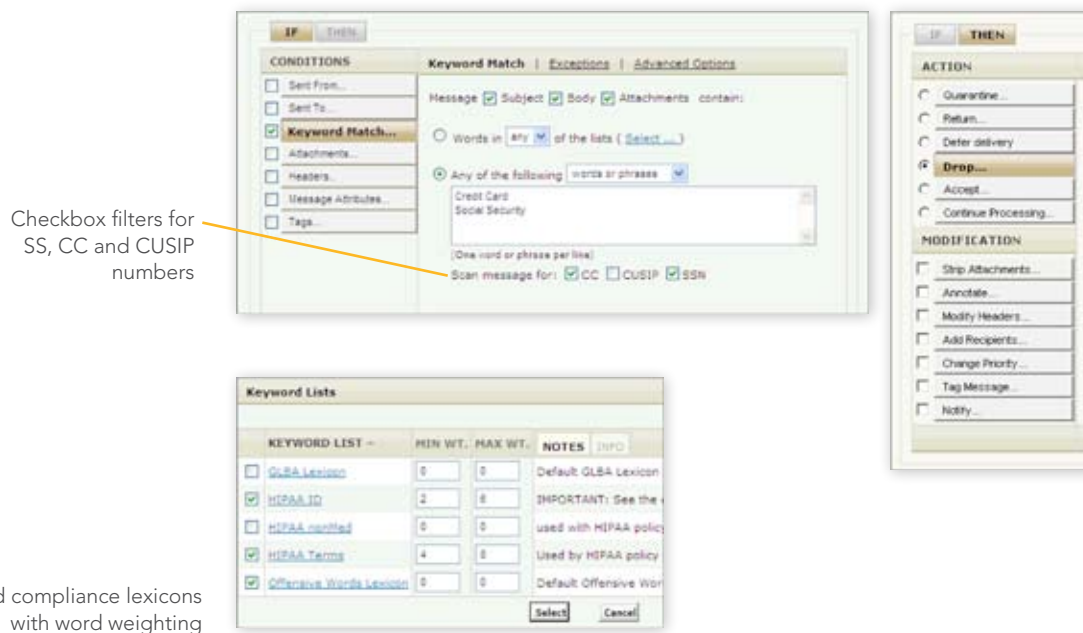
IF THEN

CONDITIONS

Sent From...

Sent To...

Keyword Match...

Attachments...

Headers...

Message Attributes...

Tags...

Keyword Match | Exceptions | Advanced Options

Message Subject Body Attachments contain:

Words in any of the lists ( Select ... )

Any of the following words or phrases

Credit Card
Social Security

(One word or phrase per line)

Scan message for: CC CUSIP SSN

Checkbox filters for SS, CC and CUSIP numbers

IF THEN

ACTION

Quarantine...

Return...

Defer delivery

Drop...

Accept...

Continue Processing...

MODIFICATION

Strip Attachments...

Annotate...

Modify Headers...

Add Recipients...

Change Priority...

Tag Message...

Notify...

Keyword Lists

| | KEYWORD LIST – | MIN WT. | MAX WT. | NOTES INFO |
|---|---|---|---|---|
| ☐ | GLBA Lexicon | 0 | 0 | Default GLBA Lexicon |
| ☑ | HIPAA ID | 2 | 6 | IMPORTANT: See the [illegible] |
| ☐ | HIPAA notified | 0 | 0 | used with HIPAA policy |
| ☑ | HIPAA Terms | 4 | 0 | Used by HIPAA policy |
| ☑ | Offensive Words Lexicon | 0 | 0 | Default Offensive Wor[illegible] |

Select Cancel

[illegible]d compliance lexicons with word weighting